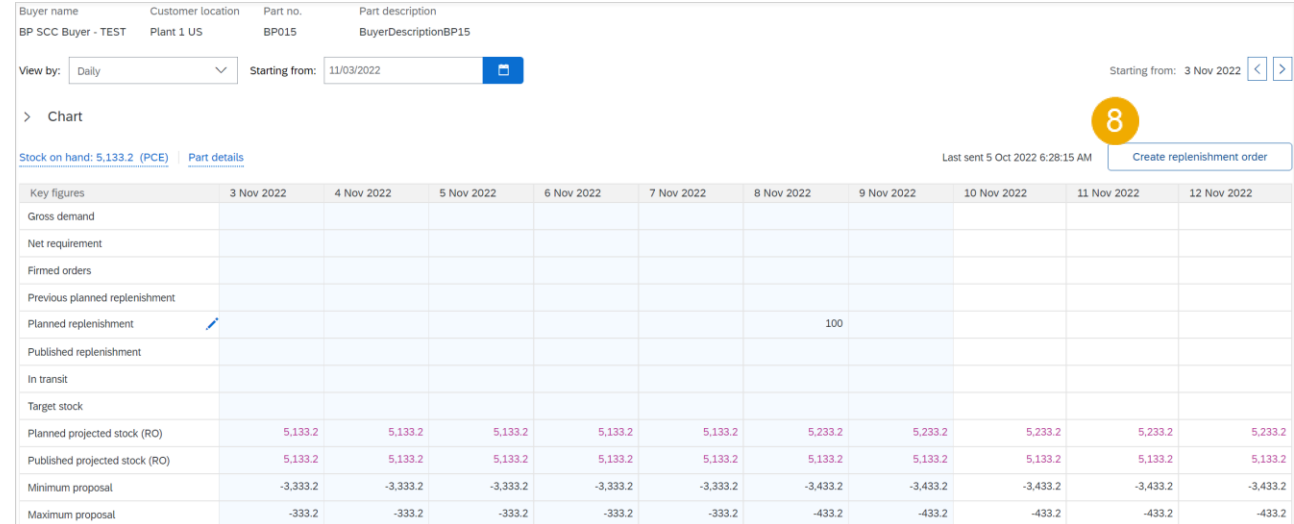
| Buyer name | Customer location | Part no. | Part description |
|---|---|---|---|
| BP SCC Buyer - TEST | Plant 1 US | BP015 | BuyerDescriptionBP15 |

View by: Daily Starting from: 11/03/2022

Starting from: 3 Nov 2022

> Chart

8

Stock on hand: 5,133.2 (PCE) Part details

Last sent 5 Oct 2022 6:28:15 AM Create replenishment order

| Key figures | 3 Nov 2022 | 4 Nov 2022 | 5 Nov 2022 | 6 Nov 2022 | 7 Nov 2022 | 8 Nov 2022 | 9 Nov 2022 | 10 Nov 2022 | 11 Nov 2022 | 12 Nov 2022 |
|---|---|---|---|---|---|---|---|---|---|---|
| Gross demand | | | | | | | | | | |
| Net requirement | | | | | | | | | | |
| Firmed orders | | | | | | | | | | |
| Previous planned replenishment | | | | | | | | | | |
| Planned replenishment | | | | | | 100 | | | | |
| Published replenishment | | | | | | | | | | |
| In transit | | | | | | | | | | |
| Target stock | | | | | | | | | | |
| Planned projected stock (RO) | 5,133.2 | 5,133.2 | 5,133.2 | 5,133.2 | 5,133.2 | 5,233.2 | 5,233.2 | 5,233.2 | 5,233.2 | 5,233.2 |
| Published projected stock (RO) | 5,133.2 | 5,133.2 | 5,133.2 | 5,133.2 | 5,133.2 | 5,133.2 | 5,133.2 | 5,133.2 | 5,133.2 | 5,133.2 |
| Minimum proposal | -3,333.2 | -3,333.2 | -3,333.2 | -3,333.2 | -3,333.2 | -3,433.2 | -3,433.2 | -3,433.2 | -3,433.2 | -3,433.2 |
| Maximum proposal | -333.2 | -333.2 | -333.2 | -333.2 | -333.2 | -433.2 | -433.2 | -433.2 | -433.2 | -433.2 |